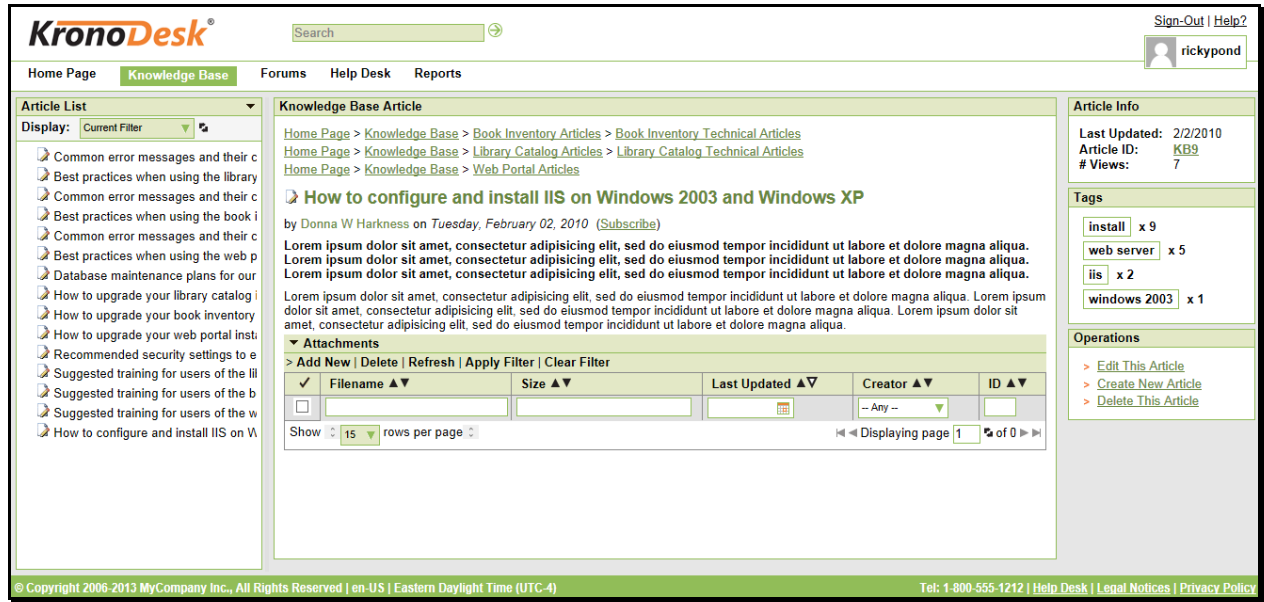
KronoDesk®

Search

Sign-Out | Help?

rickypond

Home Page Knowledge Base Forums Help Desk Reports

Article List

Display: Current Filter

Common error messages and their c
Best practices when using the library
Common error messages and their c
Best practices when using the book i
Common error messages and their c
Best practices when using the web p
Database maintenance plans for our
How to upgrade your library catalog i
How to upgrade your book inventory
How to upgrade your web portal insta
Recommended security settings to e
Suggested training for users of the lil
Suggested training for users of the b
Suggested training for users of the w
How to configure and install IIS on W

Knowledge Base Article

Home Page > Knowledge Base > Book Inventory Articles > Book Inventory Technical Articles
Home Page > Knowledge Base > Library Catalog Articles > Library Catalog Technical Articles
Home Page > Knowledge Base > Web Portal Articles

How to configure and install IIS on Windows 2003 and Windows XP

by Donna W Harkness on Tuesday, February 02, 2010 (Subscribe)

Lorem ipsum dolor sit amet, consectetur adipisicing elit, sed do eiusmod tempor incididunt ut labore et dolore magna aliqua. Lorem ipsum dolor sit amet, consectetur adipisicing elit, sed do eiusmod tempor incididunt ut labore et dolore magna aliqua. Lorem ipsum dolor sit amet, consectetur adipisicing elit, sed do eiusmod tempor incididunt ut labore et dolore magna aliqua.

Lorem ipsum dolor sit amet, consectetur adipisicing elit, sed do eiusmod tempor incididunt ut labore et dolore magna aliqua. Lorem ipsum dolor sit amet, consectetur adipisicing elit, sed do eiusmod tempor incididunt ut labore et dolore magna aliqua. Lorem ipsum dolor sit amet, consectetur adipisicing elit, sed do eiusmod tempor incididunt ut labore et dolore magna aliqua.

Attachments

> Add New | Delete | Refresh | Apply Filter | Clear Filter

| ✓ | Filename ▲▼ | Size ▲▼ | Last Updated ▲▽ | Creator ▲▼ | ID ▲▼ |
|---|---|---|---|---|---|
| | | | | -- Any -- | |

Show 15 rows per page

Displaying page 1 of 0

Article Info

Last Updated: 2/2/2010
Article ID: KB9
# Views: 7

Tags

install x 9
web server x 5
iis x 2
windows 2003 x 1

Operations

> Edit This Article
> Create New Article
> Delete This Article

© Copyright 2006-2013 MyCompany Inc., All Rights Reserved | en-US | Eastern Daylight Time (UTC-4)

Tel: 1-800-555-1212 | Help Desk | Legal Notices | Privacy Policy